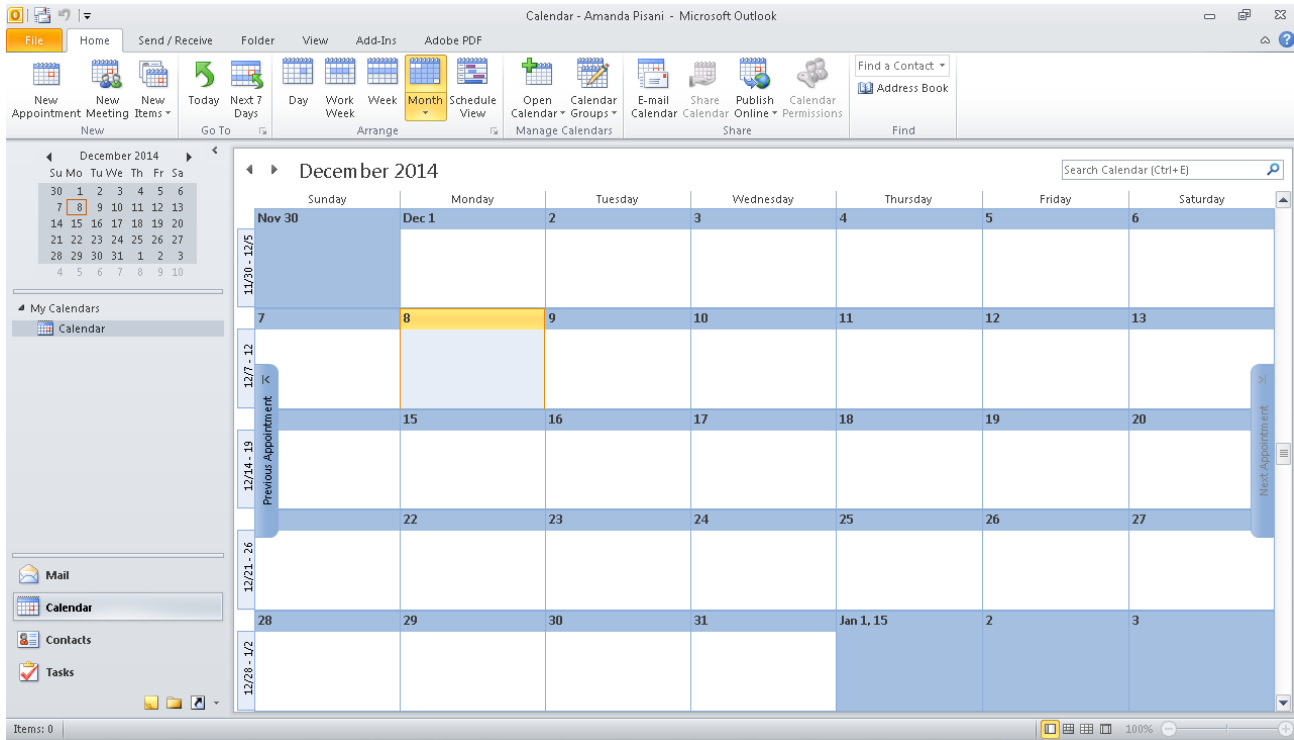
Calendar - Amanda Pisani - Microsoft Outlook

File Home Send / Receive Folder View Add-Ins Adobe PDF

New Appointment New Meeting New Items
New
Today Next 7 Days
Go To
Day Work Week Week Month Schedule View
Arrange
Open Calendar Calendar Groups
Manage Calendars
E-mail Calendar Share Calendar Publish Online Calendar Permissions
Share
Find a Contact
Address Book
Find

December 2014
Su Mo Tu We Th Fr Sa
30 1 2 3 4 5 6
7 8 9 10 11 12 13
14 15 16 17 18 19 20
21 22 23 24 25 26 27
28 29 30 31 1 2 3
4 5 6 7 8 9 10

My Calendars
Calendar

Mail
Calendar
Contacts
Tasks

December 2014
Search Calendar (Ctrl+E)

| | Sunday | Monday | Tuesday | Wednesday | Thursday | Friday | Saturday |
|---|---|---|---|---|---|---|---|
| 11/30 - 12/5 | Nov 30 | Dec 1 | 2 | 3 | 4 | 5 | 6 |
| 12/7 - 12 | 7 | 8 | 9 | 10 | 11 | 12 | 13 |
| 12/14 - 19 | 14 | 15 | 16 | 17 | 18 | 19 | 20 |
| 12/21 - 26 | 21 | 22 | 23 | 24 | 25 | 26 | 27 |
| 12/28 - 1/2 | 28 | 29 | 30 | 31 | Jan 1, 15 | 2 | 3 |

Previous Appointment
Next Appointment

Items: 0
100%